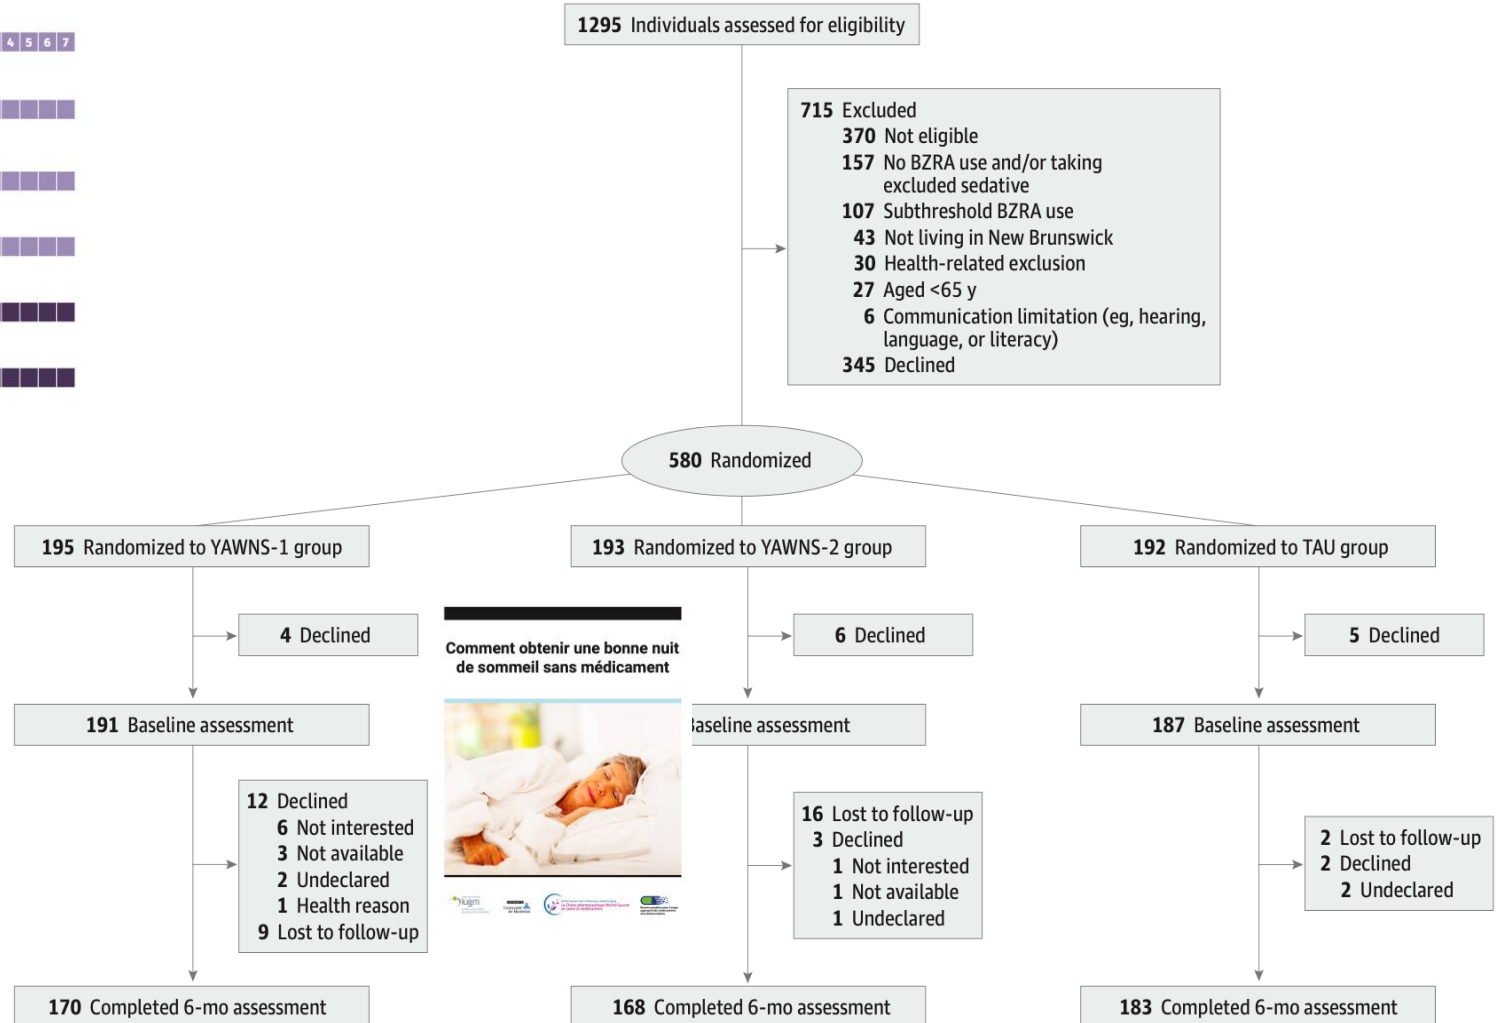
4 5 6 7

1295 Individuals assessed for eligibility

715 Excluded
370 Not eligible
157 No BZRA use and/or taking excluded sedative
107 Subthreshold BZRA use
43 Not living in New Brunswick
30 Health-related exclusion
27 Aged <65 y
6 Communication limitation (eg, hearing, language, or literacy)
345 Declined

580 Randomized

195 Randomized to YAWNS-1 group

193 Randomized to YAWNS-2 group

192 Randomized to TAU group

4 Declined

Comment obtenir une bonne nuit de sommeil sans médicament

6 Declined

5 Declined

191 Baseline assessment

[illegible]aseline assessment

187 Baseline assessment

12 Declined
6 Not interested
3 Not available
2 Undeclared
1 Health reason
9 Lost to follow-up

iugm

16 Lost to follow-up
3 Declined
1 Not interested
1 Not available
1 Undeclared

2 Lost to follow-up
2 Declined
2 Undeclared

170 Completed 6-mo assessment

168 Completed 6-mo assessment

183 Completed 6-mo assessment